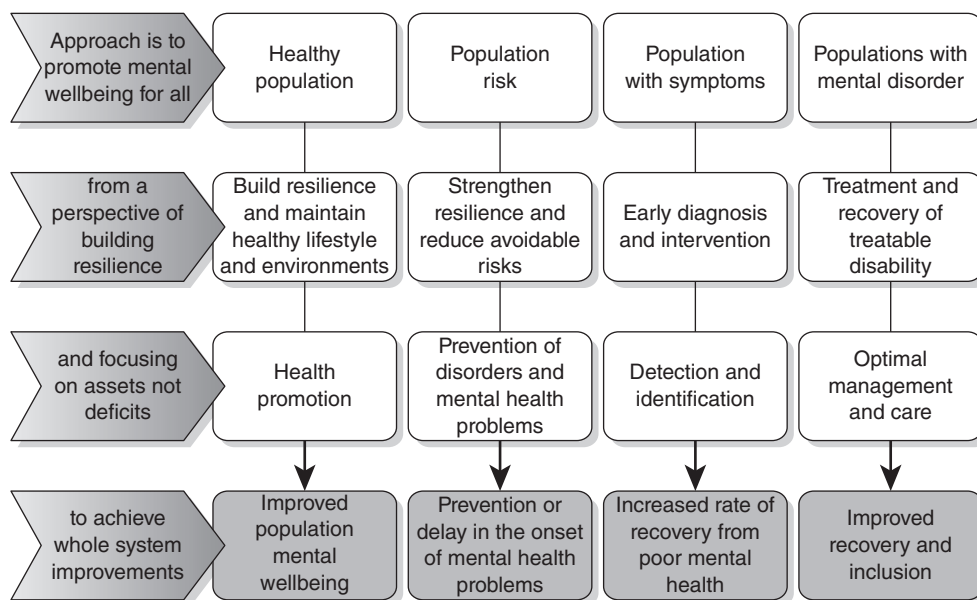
| | | | | |
|---|---|---|---|---|
| Approach is to promote mental wellbeing for all | Healthy population | Population risk | Population with symptoms | Populations with mental disorder |
| from a perspective of building resilience | Build resilience and maintain healthy lifestyle and environments | Strengthen resilience and reduce avoidable risks | Early diagnosis and intervention | Treatment and recovery of treatable disability |
| and focusing on assets not deficits | Health promotion | Prevention of disorders and mental health problems | Detection and identification | Optimal management and care |
| to achieve whole system improvements | Improved population mental wellbeing | Prevention or delay in the onset of mental health problems | Increased rate of recovery from poor mental health | Improved recovery and inclusion |